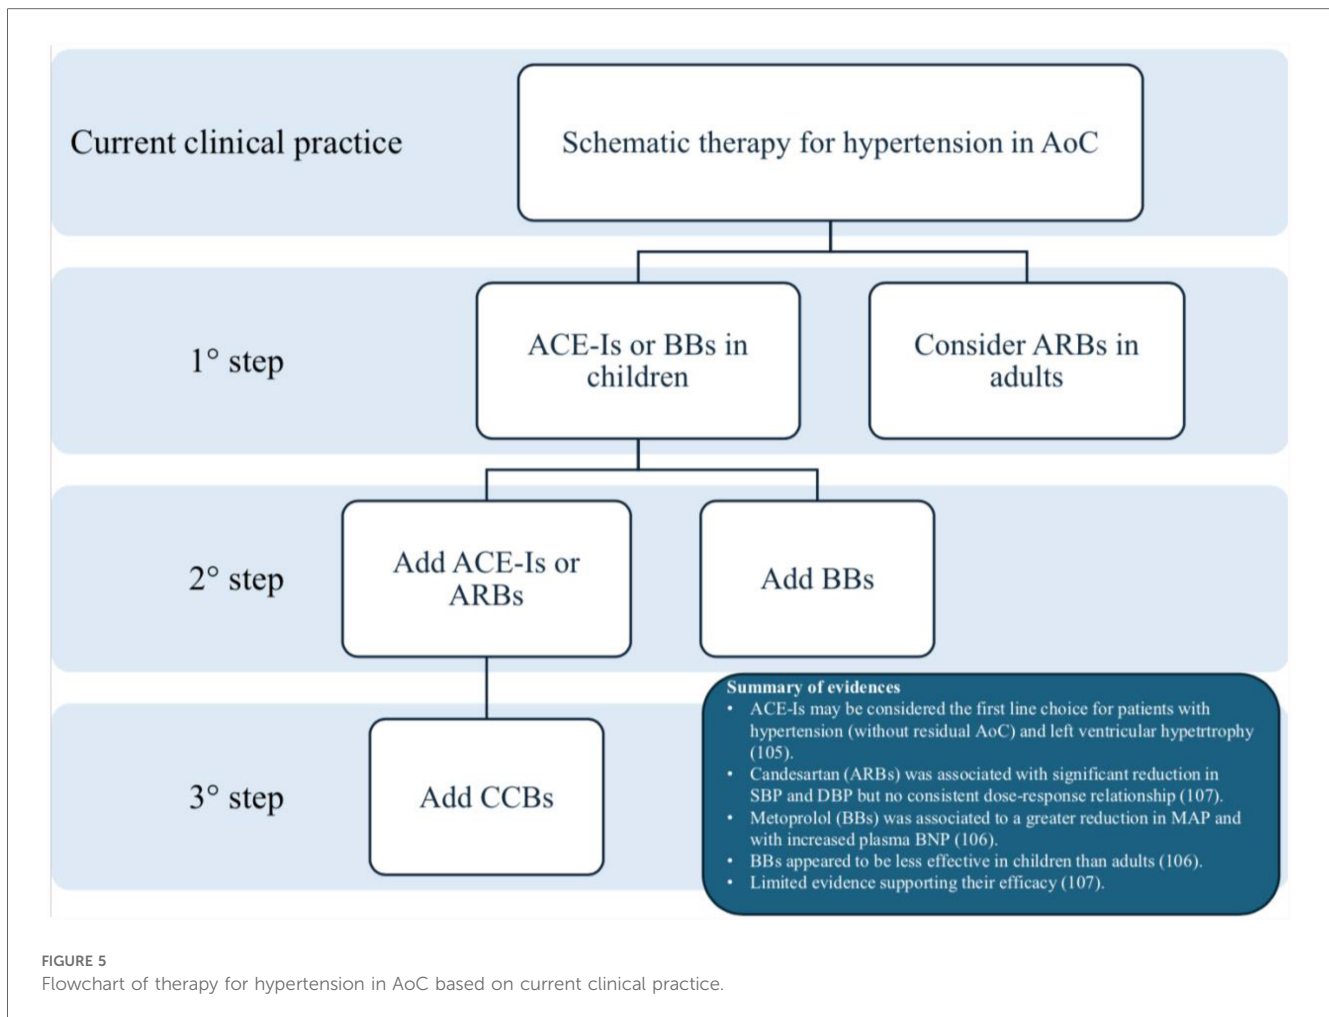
Current clinical practice

Schematic therapy for hypertension in AoC

1° step

ACE-Is or BBs in children

Consider ARBs in adults

2° step

Add ACE-Is or ARBs

Add BBs

3° step

Add CCBs

Summary of evidences
• ACE-Is may be considered the first line choice for patients with hypertension (without residual AoC) and left ventricular hypetrtrophy (105).
• Candesartan (ARBs) was associated with significant reduction in SBP and DBP but no consistent dose-response relationship (107).
• Metoprolol (BBs) was associated to a greater reduction in MAP and with increased plasma BNP (106).
• BBs appeared to be less effective in children than adults (106).
• Limited evidence supporting their efficacy (107).

FIGURE 5
Flowchart of therapy for hypertension in AoC based on current clinical practice.